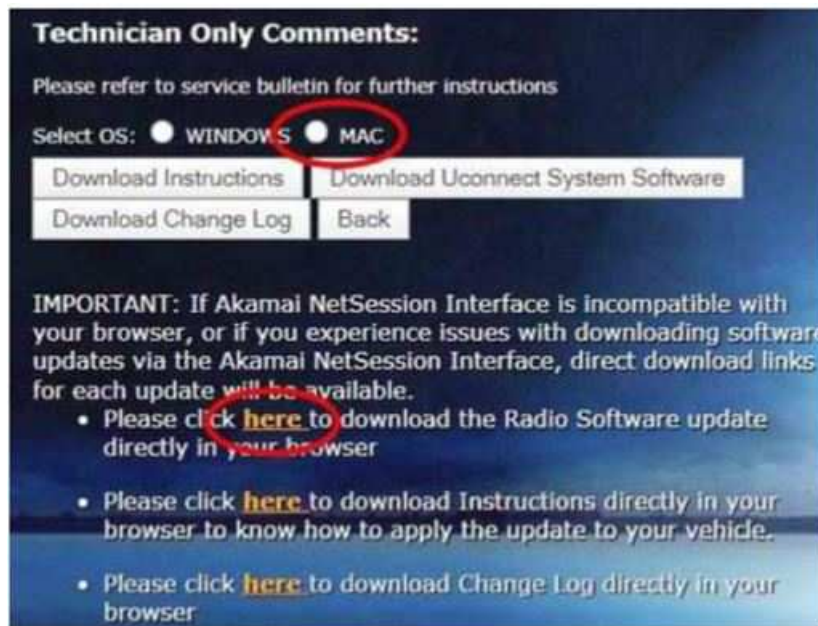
**Technician Only Comments:**

Please refer to service bulletin for further instructions

Select OS: WINDOWS MAC

Download Instructions | Download Uconnect System Software

Download Change Log | Back

IMPORTANT: If Akamai NetSession Interface is incompatible with your browser, or if you experience issues with downloading software updates via the Akamai NetSession Interface, direct download links for each update will be available.

- Please click here to download the Radio Software update directly in your browser
- Please click here to download Instructions directly in your browser to know how to apply the update to your vehicle.
- Please click here to download Change Log directly in your browser